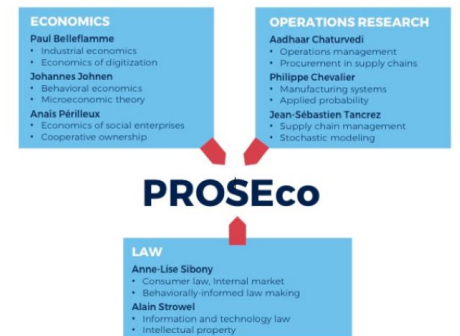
ECONOMICS
Paul Belleflamme
• Industrial economics
• Economics of digitization
Johannes Johnen
• Behavioral economics
• Microeconomic theory
Anaïs Périlleux
• Economics of social enterprises
• Cooperative ownership

OPERATIONS RESEARCH
Aadhaar Chaturvedi
• Operations management
• Procurement in supply chains
Philippe Chevalier
• Manufacturing systems
• Applied probability
Jean-Sébastien Tancrez
• Supply chain management
• Stochastic modeling

PROSEco

LAW
Anne-Lise Sibony
• Consumer law, Internal market
• Behaviorally-informed law making
Alain Strowel
• Information and technology law
• Intellectual property